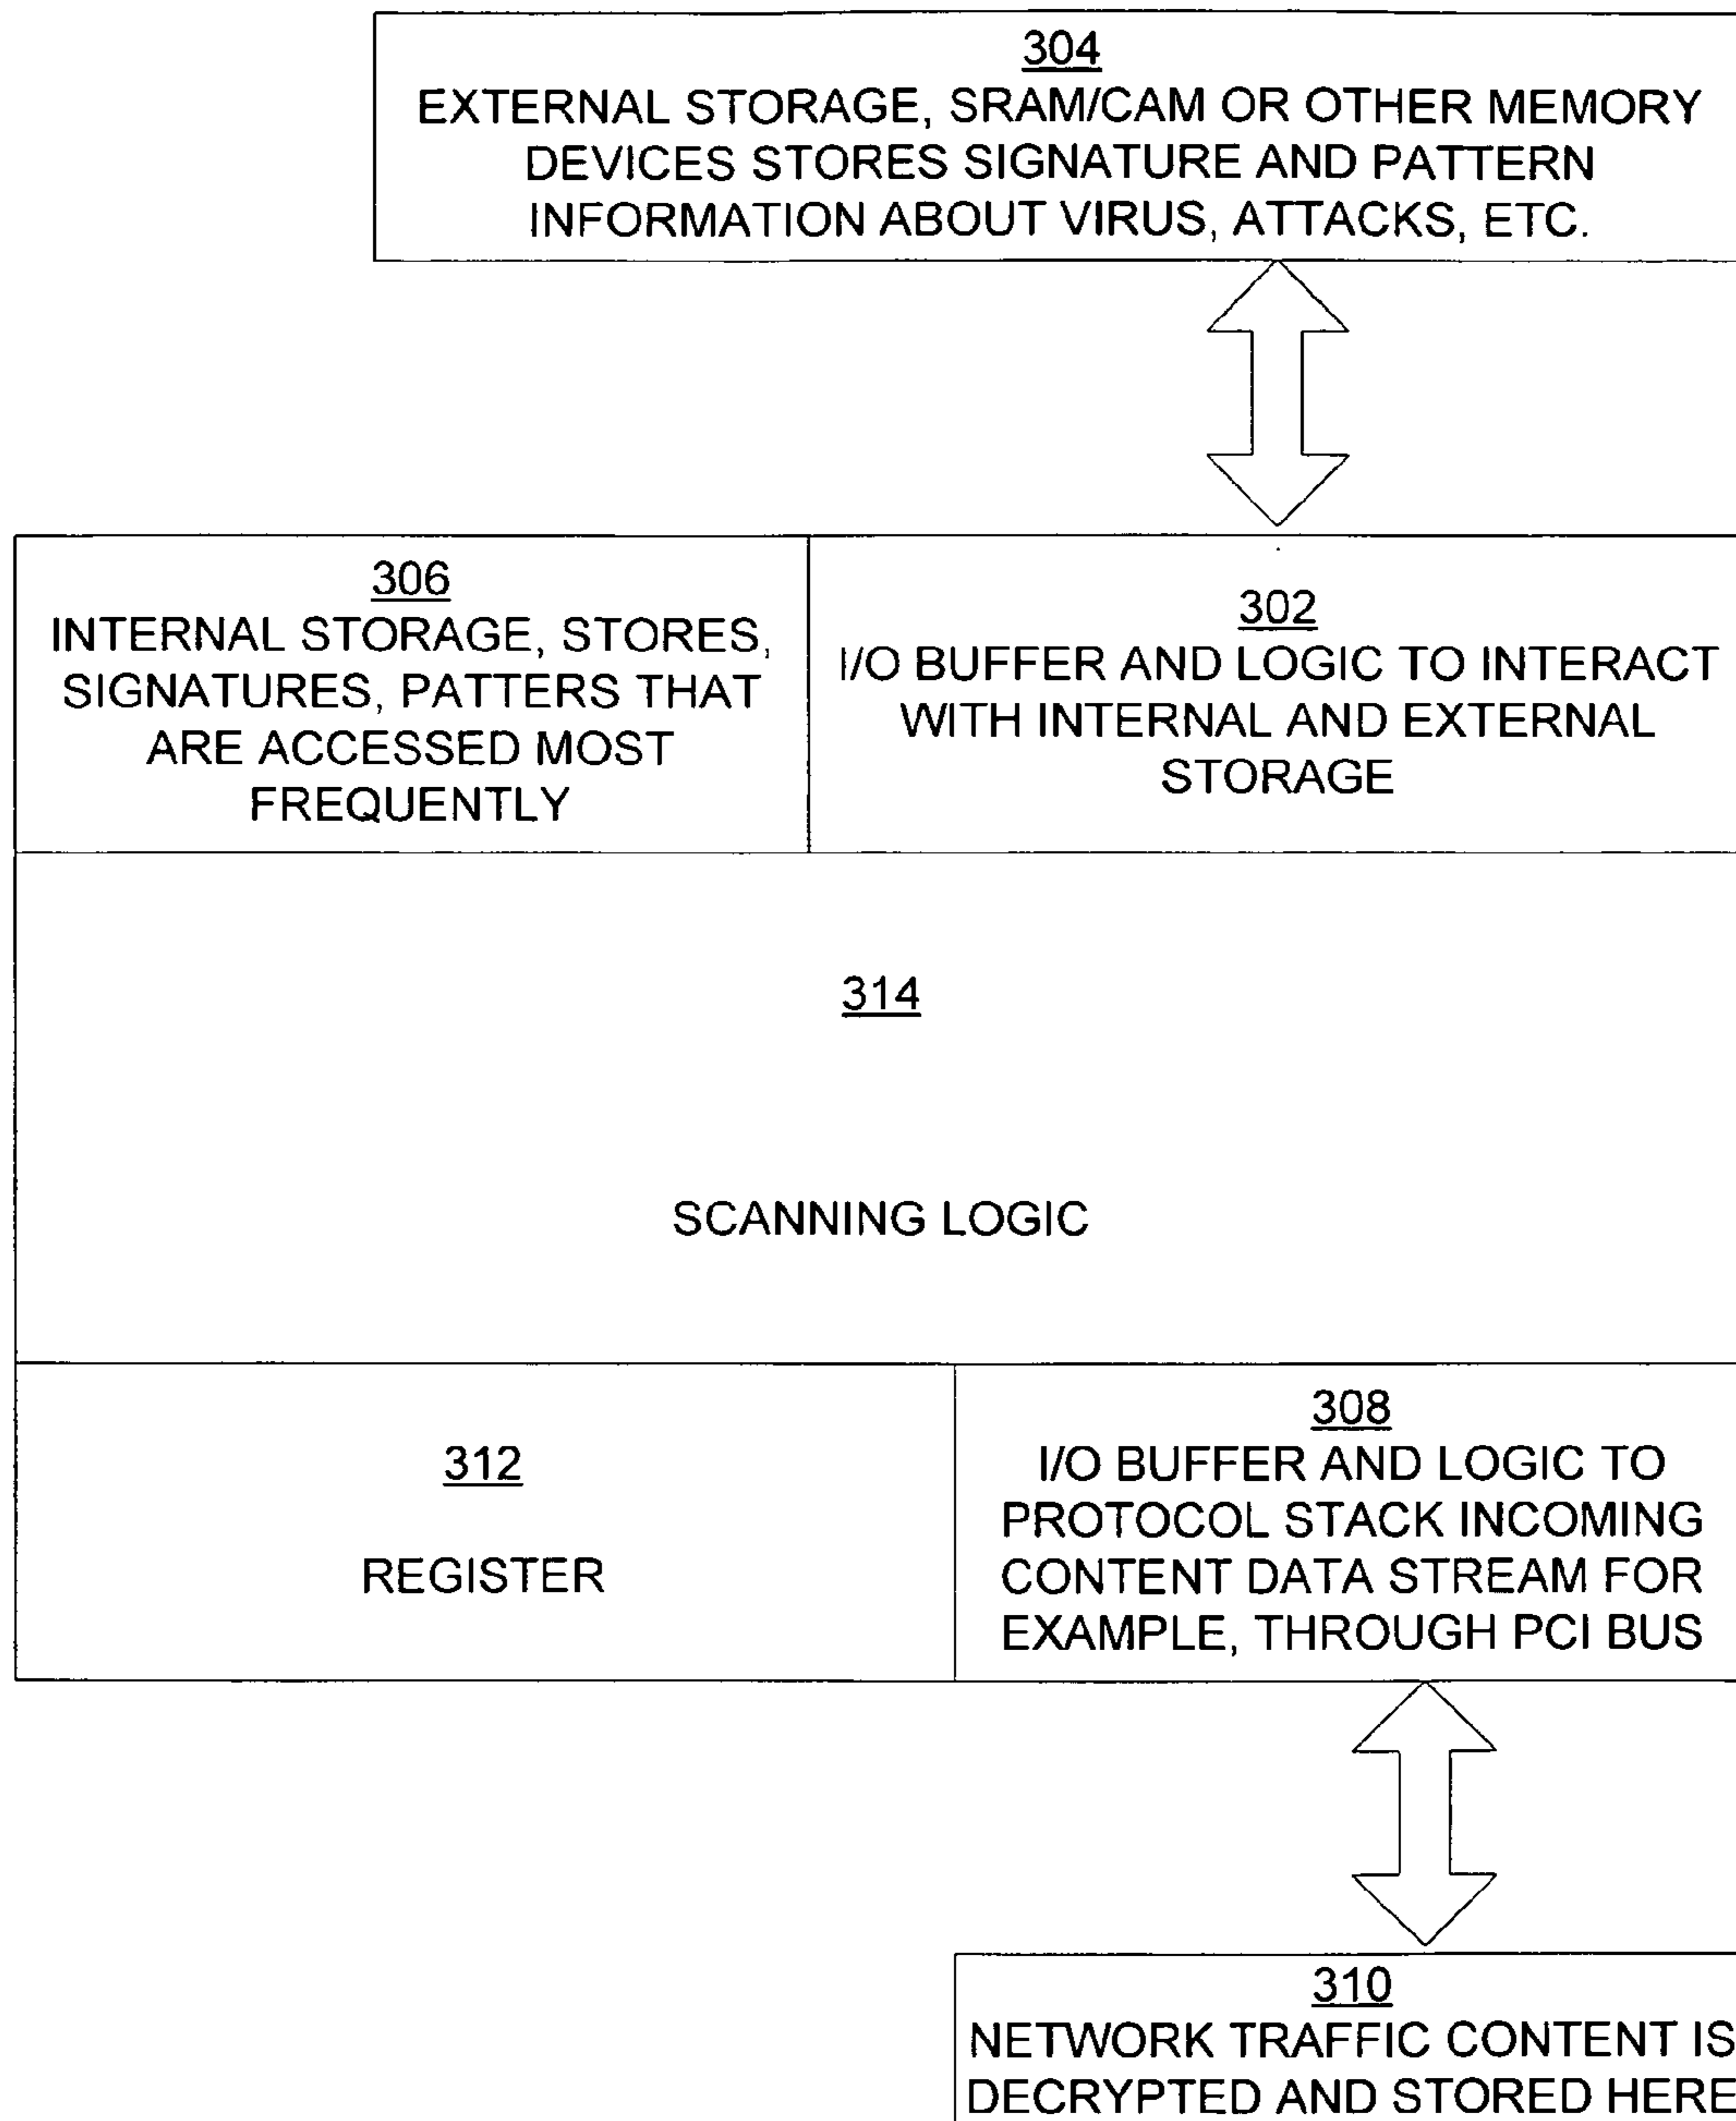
304
EXTERNAL STORAGE, SRAM/CAM OR OTHER MEMORY DEVICES STORES SIGNATURE AND PATTERN INFORMATION ABOUT VIRUS, ATTACKS, ETC.

306
INTERNAL STORAGE, STORES, SIGNATURES, PATTERS THAT ARE ACCESSED MOST FREQUENTLY

302
I/O BUFFER AND LOGIC TO INTERACT WITH INTERNAL AND EXTERNAL STORAGE

314

SCANNING LOGIC

312

REGISTER

308
I/O BUFFER AND LOGIC TO PROTOCOL STACK INCOMING CONTENT DATA STREAM FOR EXAMPLE, THROUGH PCI BUS

310
NETWORK TRAFFIC CONTENT IS DECRYPTED AND STORED HERE